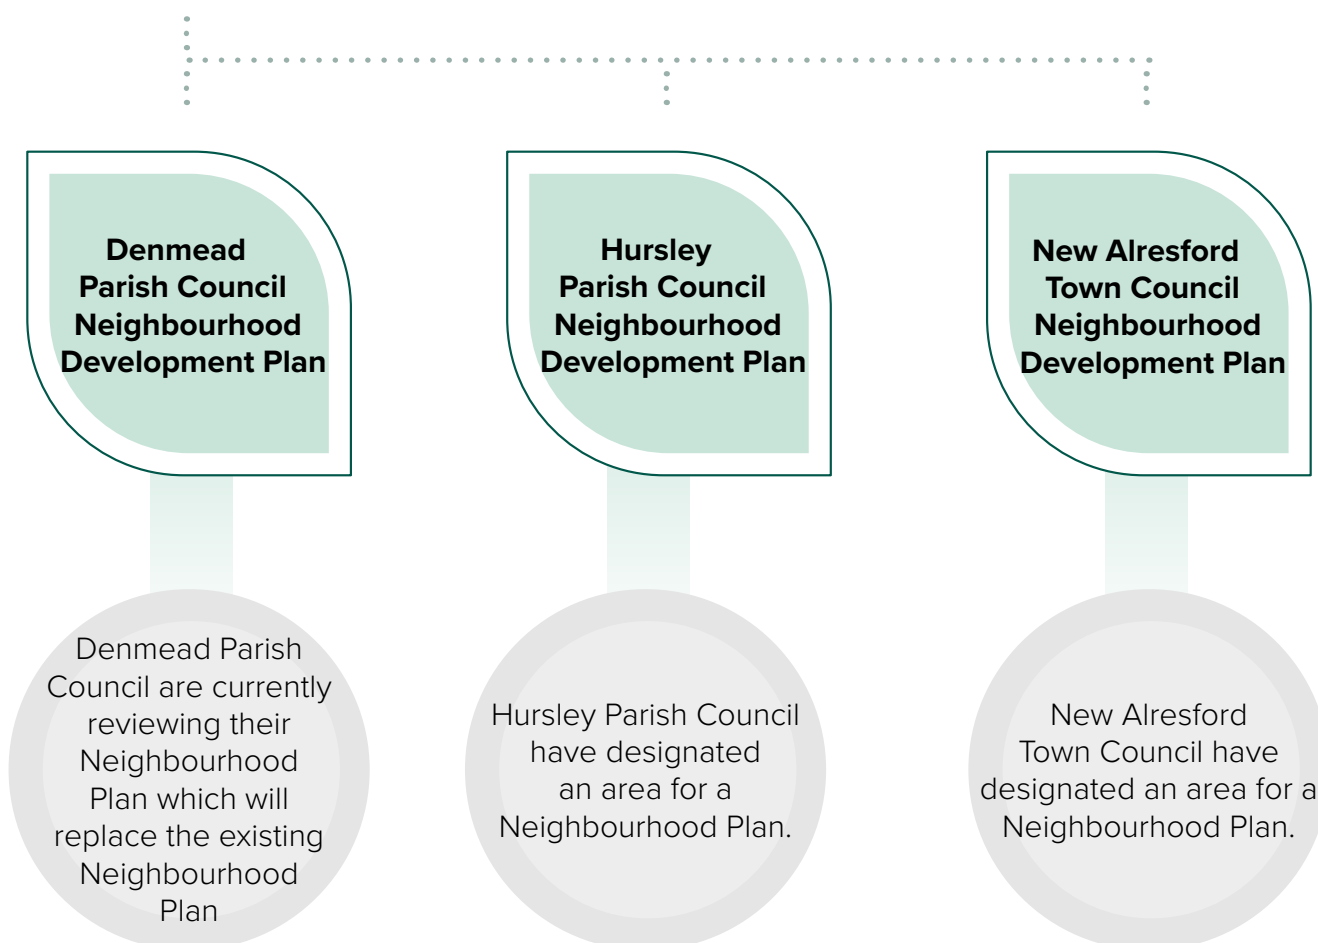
Denmead Parish Council Neighbourhood Development Plan

Denmead Parish Council are currently reviewing their Neighbourhood Plan which will replace the existing Neighbourhood Plan

Hursley Parish Council Neighbourhood Development Plan

Hursley Parish Council have designated an area for a Neighbourhood Plan.

New Alresford Town Council Neighbourhood Development Plan

New Alresford Town Council have designated an area for a Neighbourhood Plan.